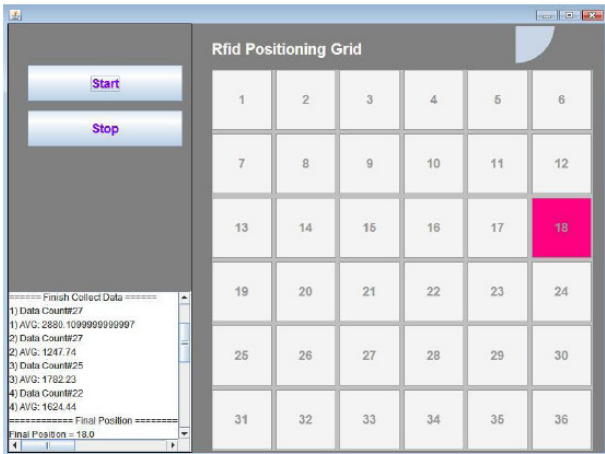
Start

Stop

====== Finish Collect Data ======
1) Data Count#27
1) AVG: 2880.1099999999997
2) Data Count#27
2) AVG: 1247.74
3) Data Count#25
3) AVG: 1782.23
4) Data Count#22
4) AVG: 1624.44
============ Final Position ========
Final Position = 18.0

Rfid Positioning Grid

| 1 | 2 | 3 | 4 | 5 | 6 |
|---|---|---|---|---|---|
| 7 | 8 | 9 | 10 | 11 | 12 |
| 13 | 14 | 15 | 16 | 17 | 18 |
| 19 | 20 | 21 | 22 | 23 | 24 |
| 25 | 26 | 27 | 28 | 29 | 30 |
| 31 | 32 | 33 | 34 | 35 | 36 |